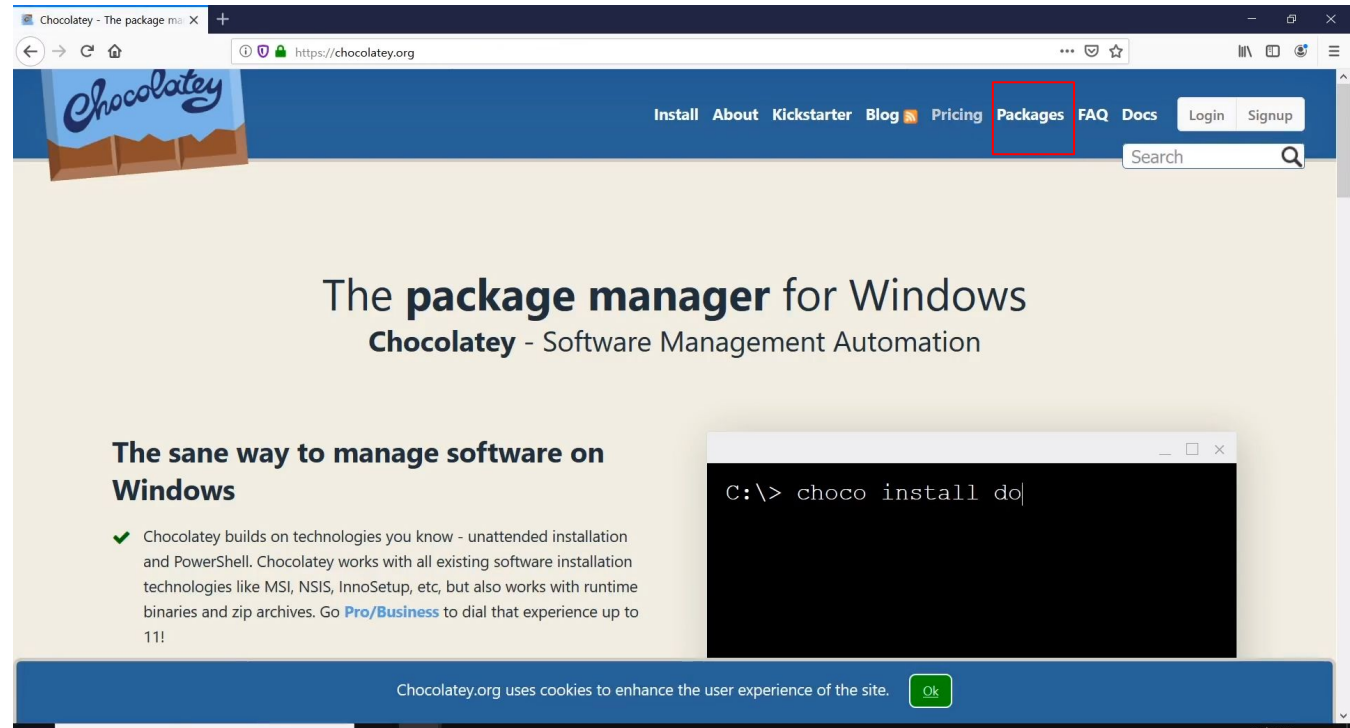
Chocolatey - The package ma ×

https://chocolatey.org

Chocolatey

Install About Kickstarter Blog Pricing Packages FAQ Docs Login Signup

Search

The **package manager** for Windows

**Chocolatey** - Software Management Automation

**The sane way to manage software on Windows**

Chocolatey builds on technologies you know - unattended installation and PowerShell. Chocolatey works with all existing software installation technologies like MSI, NSIS, InnoSetup, etc, but also works with runtime binaries and zip archives. Go Pro/Business to dial that experience up to 11!

C:\> choco install do

Chocolatey.org uses cookies to enhance the user experience of the site. Ok